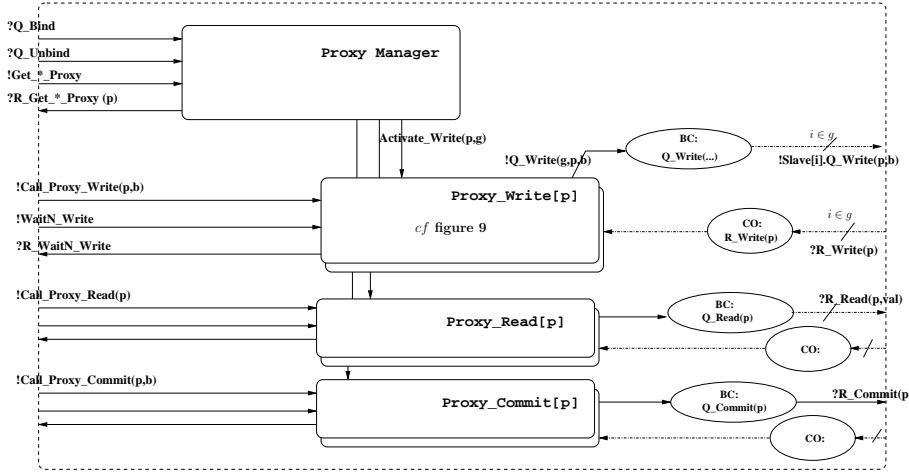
?Q_Bind

?Q_Unbind

!Get_*_Proxy

?R_Get_*_Proxy (p)

Proxy Manager

Activate_Write(p,g)

!Q_Write(g,p,b)

BC: Q_Write(...)

$i \in g$

!Slave[i].Q_Write(p,b)

!Call_Proxy_Write(p,b)

!WaitN_Write

?R_WaitN_Write

Proxy_Write[p]

$cf$ figure 9

CO: R_Write(p)

$i \in g$

?R_Write(p)

!Call_Proxy_Read(p)

Proxy_Read[p]

BC: Q_Read(p)

?R_Read(p,val)

CO:

!Call_Proxy_Commit(p,b)

Proxy_Commit[p]

BC: Q_Commit(p)

?R_Commit(p

CO: